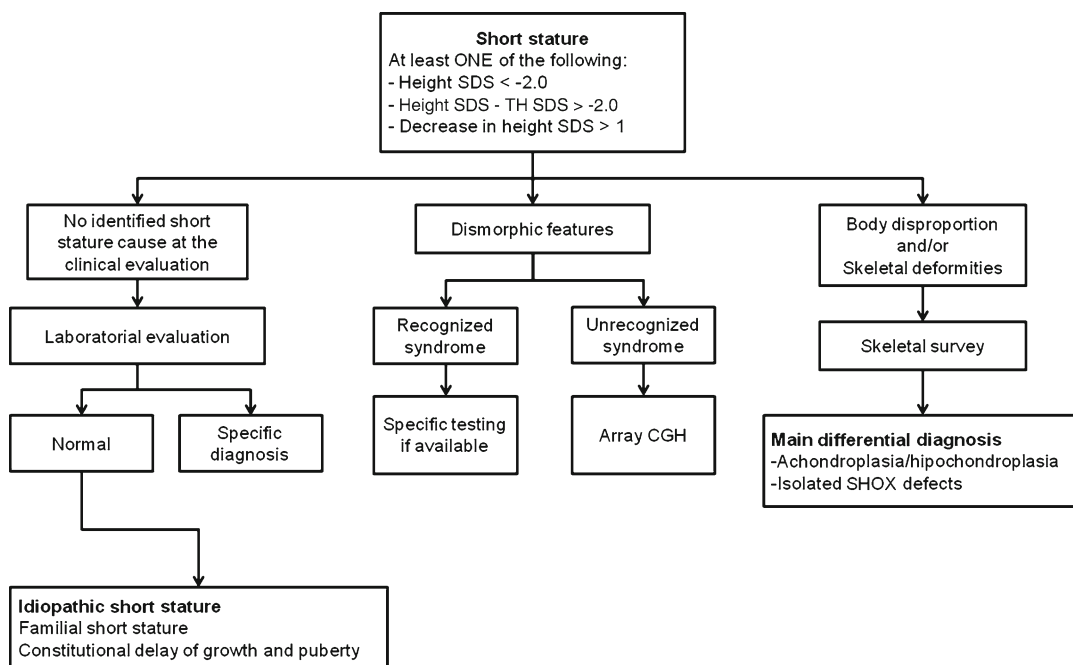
**Short stature**
At least ONE of the following:
- **Height SDS < -2.0**
- Height SDS - TH SDS > -2.0
- **Decrease in height SDS > 1**

No identified short stature cause at the clinical evaluation

Laboratorial evaluation

Normal

Specific diagnosis

**Idiopathic short stature**
Familial short stature
Constitutional delay of growth and puberty

Dismorphic features

Recognized syndrome

Specific testing if available

Unrecognized syndrome

Array CGH

Body disproportion and/or Skeletal deformities

Skeletal survey

**Main differential diagnosis**
-Achondroplasia/hipochondroplasia
-Isolated SHOX defects